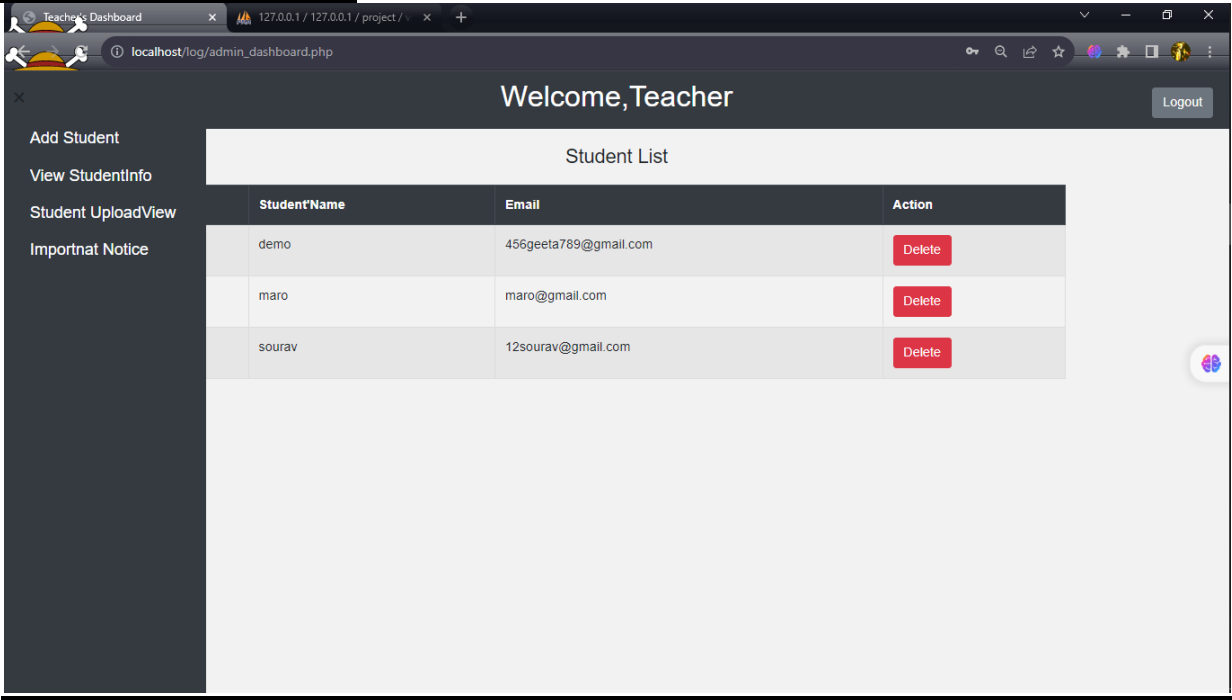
Teacher's Dashboard ×
127.0.0.1 / 127.0.0.1 / project / ×
+

localhost/log/admin_dashboard.php

×
Welcome,Teacher
Logout

Add Student
View StudentInfo
Student UploadView
Importnat Notice

Student List

| | Student'Name | Email | Action |
|---|---|---|---|
| | demo | 456geeta789@gmail.com | Delete |
| | maro | maro@gmail.com | Delete |
| | sourav | 12sourav@gmail.com | Delete |